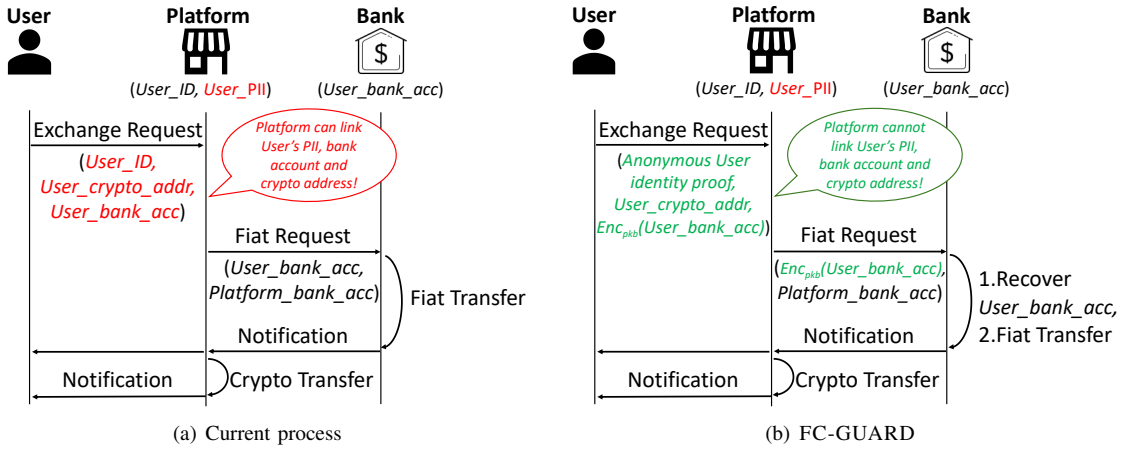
User

Platform

Bank

(User_ID, User_PII)

(User_bank_acc)

Exchange Request

Platform can link User's PII, bank account and crypto address!

(User_ID, User_crypto_addr, User_bank_acc)

Fiat Request

(User_bank_acc, Platform_bank_acc)

Fiat Transfer

Notification

Notification

Crypto Transfer

(a) Current process

User

Platform

Bank

(User_ID, User_PII)

(User_bank_acc)

Exchange Request

Platform cannot link User's PII, bank account and crypto address!

(Anonymous User identity proof, User_crypto_addr, $Enc_{pkb}$(User_bank_acc))

Fiat Request

($Enc_{pkb}$(User_bank_acc), Platform_bank_acc)

1.Recover User_bank_acc,
2.Fiat Transfer

Notification

Notification

Crypto Transfer

(b) FC-GUARD